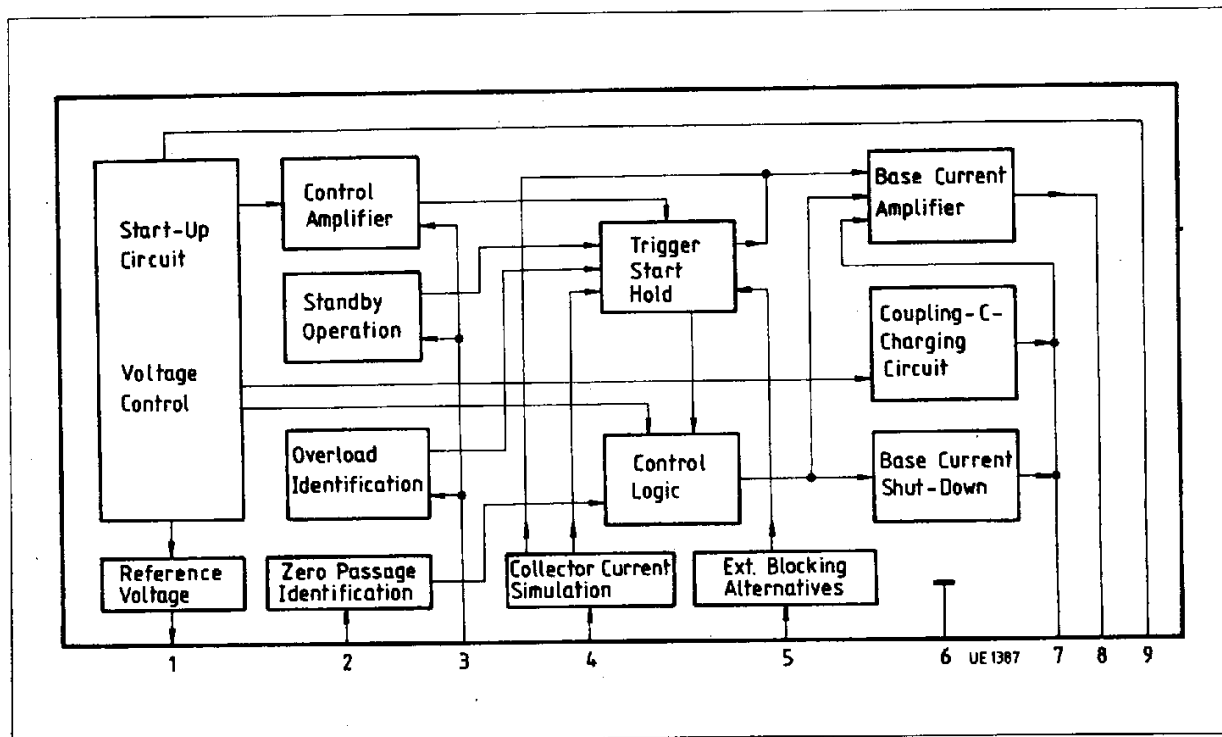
Start-Up Circuit

Voltage Control

Control Amplifier

Standby Operation

Trigger Start Hold

Base Current Amplifier

Coupling-C-Charging Circuit

Overload Identification

Control Logic

Base Current Shut-Down

Reference Voltage

Zero Passage Identification

Collector Current Simulation

Ext. Blocking Alternatives

1

2

3

4

5

6

UE 1387

7

8

9